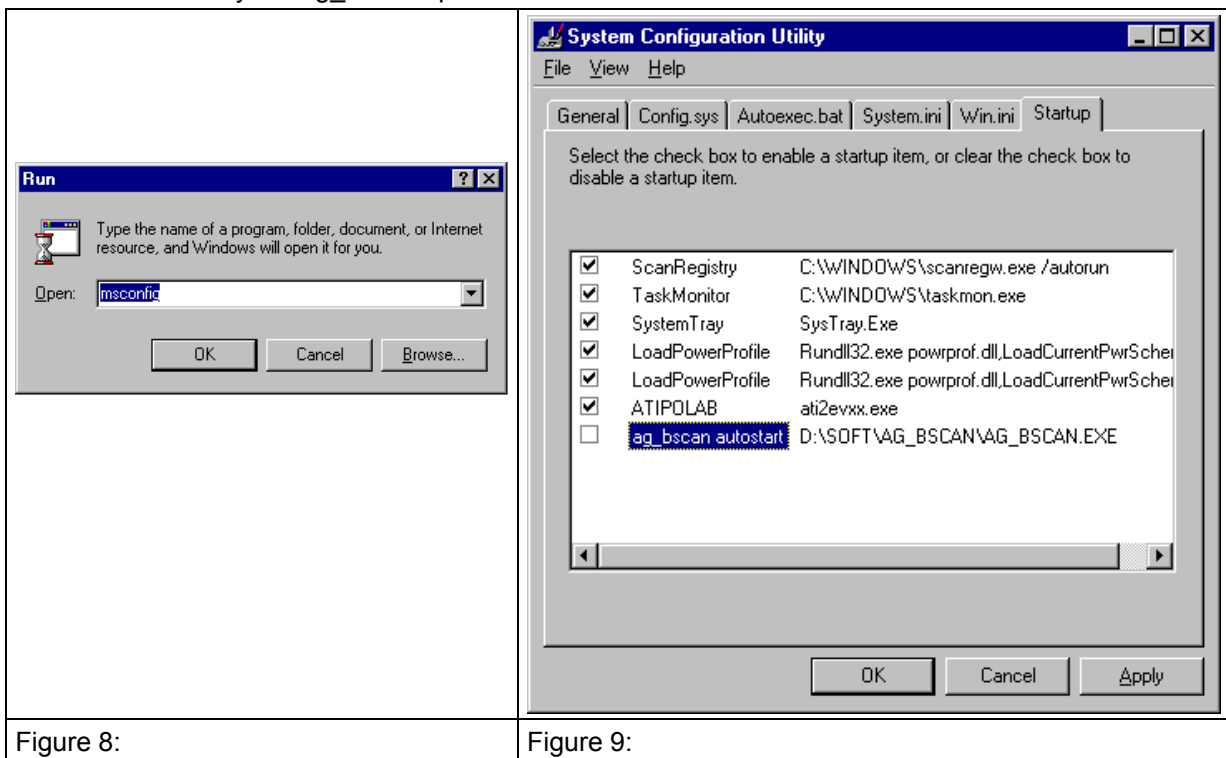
Run

Type the name of a program, folder, document, or Internet resource, and Windows will open it for you.

Open: msconfig

OK Cancel Browse...

System Configuration Utility

File View Help

General | Config.sys | Autoexec.bat | System.ini | Win.ini | Startup

Select the check box to enable a startup item, or clear the check box to disable a startup item.

| | | |
|---|---|---|
| ☑ | ScanRegistry | C:\WINDOWS\scanregw.exe /autorun |
| ☑ | TaskMonitor | C:\WINDOWS\taskmon.exe |
| ☑ | SystemTray | SysTray.Exe |
| ☑ | LoadPowerProfile | Rundll32.exe powrprof.dll,LoadCurrentPwrScher |
| ☑ | LoadPowerProfile | Rundll32.exe powrprof.dll,LoadCurrentPwrScher |
| ☑ | ATIPOLAB | ati2evxx.exe |
| ☐ | ag_bscan autostart | D:\SOFT\AG_BSCAN\AG_BSCAN.EXE |

OK Cancel Apply

Figure 8:

Figure 9: